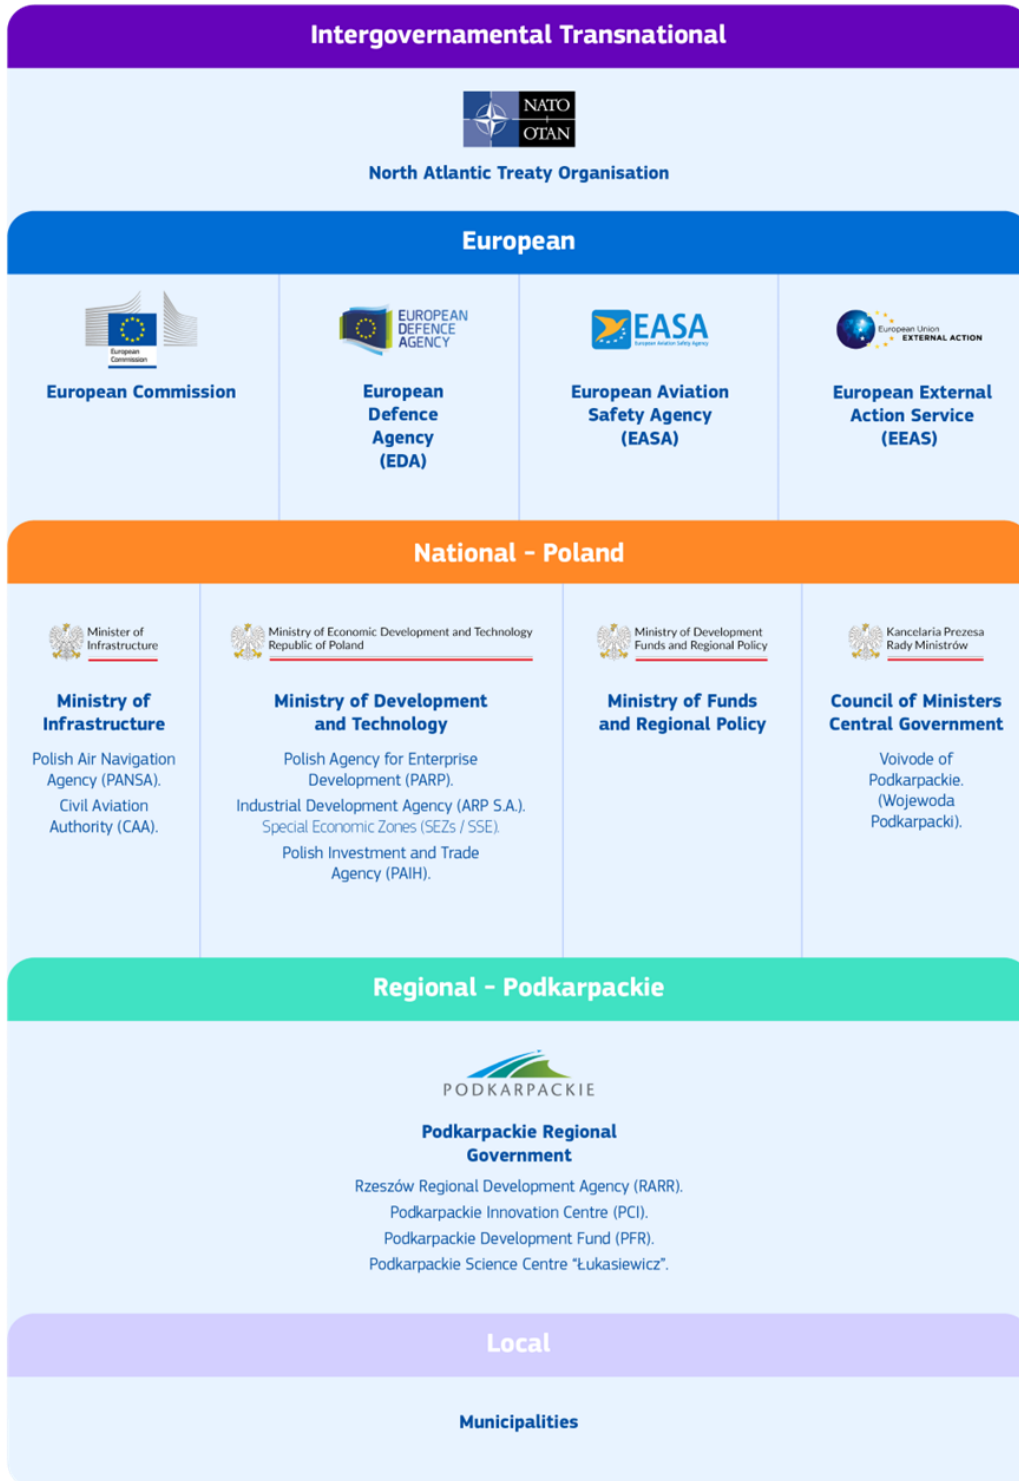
Intergovernmental Transnational

NATO OTAN

North Atlantic Treaty Organisation

European

European Commission

European Commission

EUROPEAN DEFENCE AGENCY

European Defence Agency (EDA)

EASA

European Aviation Safety Agency

European Aviation Safety Agency (EASA)

European Union EXTERNAL ACTION

European External Action Service (EEAS)

National - Poland

Minister of Infrastructure

Ministry of Infrastructure

Polish Air Navigation Agency (PANSA).

Civil Aviation Authority (CAA).

Ministry of Economic Development and Technology Republic of Poland

Ministry of Development and Technology

Polish Agency for Enterprise Development (PARP).

Industrial Development Agency (ARP S.A.).

Special Economic Zones (SEZs / SSE).

Polish Investment and Trade Agency (PAIH).

Ministry of Development Funds and Regional Policy

Ministry of Funds and Regional Policy

Kancelaria Prezesa Rady Ministrów

Council of Ministers Central Government

Voivode of Podkarpackie. (Wojewoda Podkarpacki).

Regional - Podkarpackie

PODKARPACKIE

Podkarpackie Regional Government

Rzeszów Regional Development Agency (RARR).

Podkarpackie Innovation Centre (PCI).

Podkarpackie Development Fund (PFR).

Podkarpackie Science Centre "Łukasiewicz".

Local

Municipalities